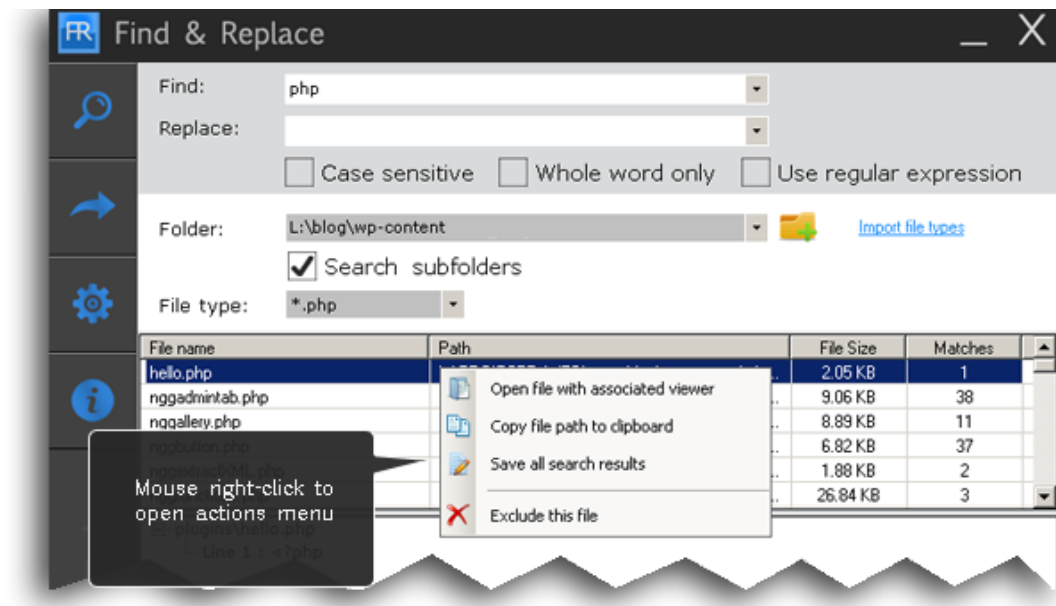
Find & Replace

Find: php

Replace:

Case sensitive Whole word only Use regular expression

Folder: L:\blog\wp-content

Import file types

Search subfolders

File type: *.php

| File name | Path | File Size | Matches |
|---|---|---|---|
| hello.php | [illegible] | 2.05 KB | 1 |
| nggadmintab.php | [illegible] | 9.06 KB | 38 |
| nggallery.php | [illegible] | 8.89 KB | 11 |
| nggbutton.php | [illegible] | 6.82 KB | 37 |
| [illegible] | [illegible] | 1.88 KB | 2 |
| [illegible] | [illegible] | 26.84 KB | 3 |

Open file with associated viewer

Copy file path to clipboard

Save all search results

Exclude this file

Mouse right-click to open actions menu

Line 1 : <?php